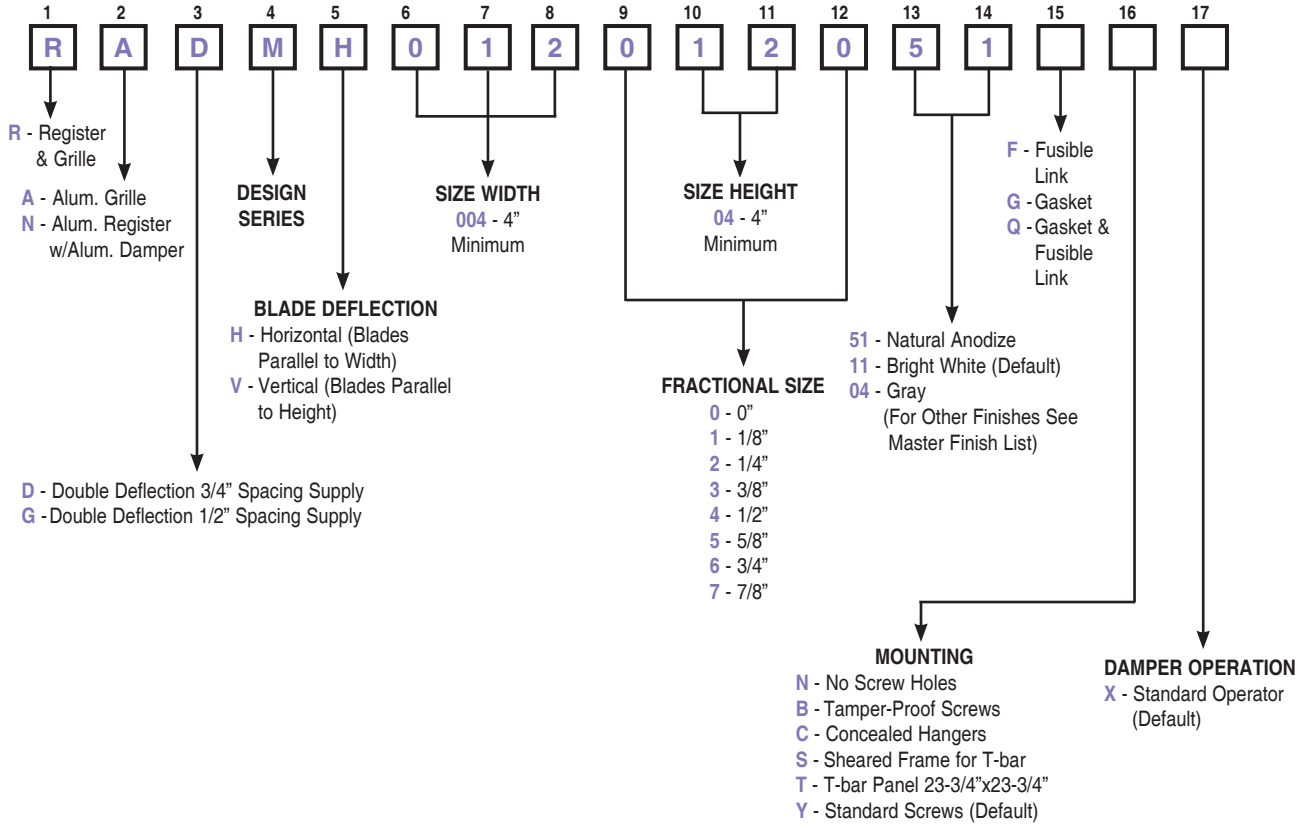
1 2 3 4 5 6 7 8 9 10 11 12 13 14 15 16 17

R A D M H 0 1 2 0 1 2 0 5 1

R - Register & Grille

A - Alum. Grille
N - Alum. Register w/Alum. Damper

DESIGN SERIES

SIZE WIDTH
004 - 4"
Minimum

SIZE HEIGHT
04 - 4"
Minimum

F - Fusible Link
G - Gasket
Q - Gasket & Fusible Link

BLADE DEFLECTION
H - Horizontal (Blades Parallel to Width)
V - Vertical (Blades Parallel to Height)

51 - Natural Anodize
11 - Bright White (Default)
04 - Gray
(For Other Finishes See Master Finish List)

FRACTIONAL SIZE
0 - 0"
1 - 1/8"
2 - 1/4"
3 - 3/8"
4 - 1/2"
5 - 5/8"
6 - 3/4"
7 - 7/8"

D - Double Deflection 3/4" Spacing Supply
G - Double Deflection 1/2" Spacing Supply

MOUNTING
N - No Screw Holes
B - Tamper-Proof Screws
C - Concealed Hangers
S - Sheared Frame for T-bar
T - T-bar Panel 23-3/4"x23-3/4"
Y - Standard Screws (Default)

DAMPER OPERATION
X - Standard Operator (Default)